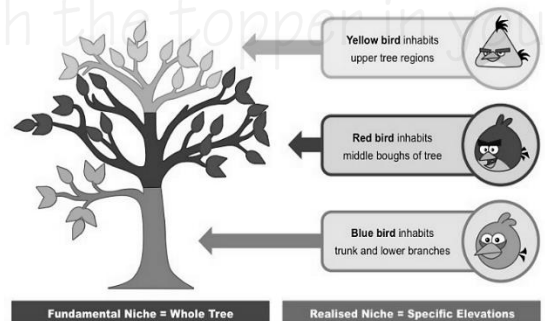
h the topper in you

Yellow bird inhabits upper tree regions

Red bird inhabits middle boughs of tree

Blue bird inhabits trunk and lower branches

Fundamental Niche = Whole Tree

Realised Niche = Specific Elevations